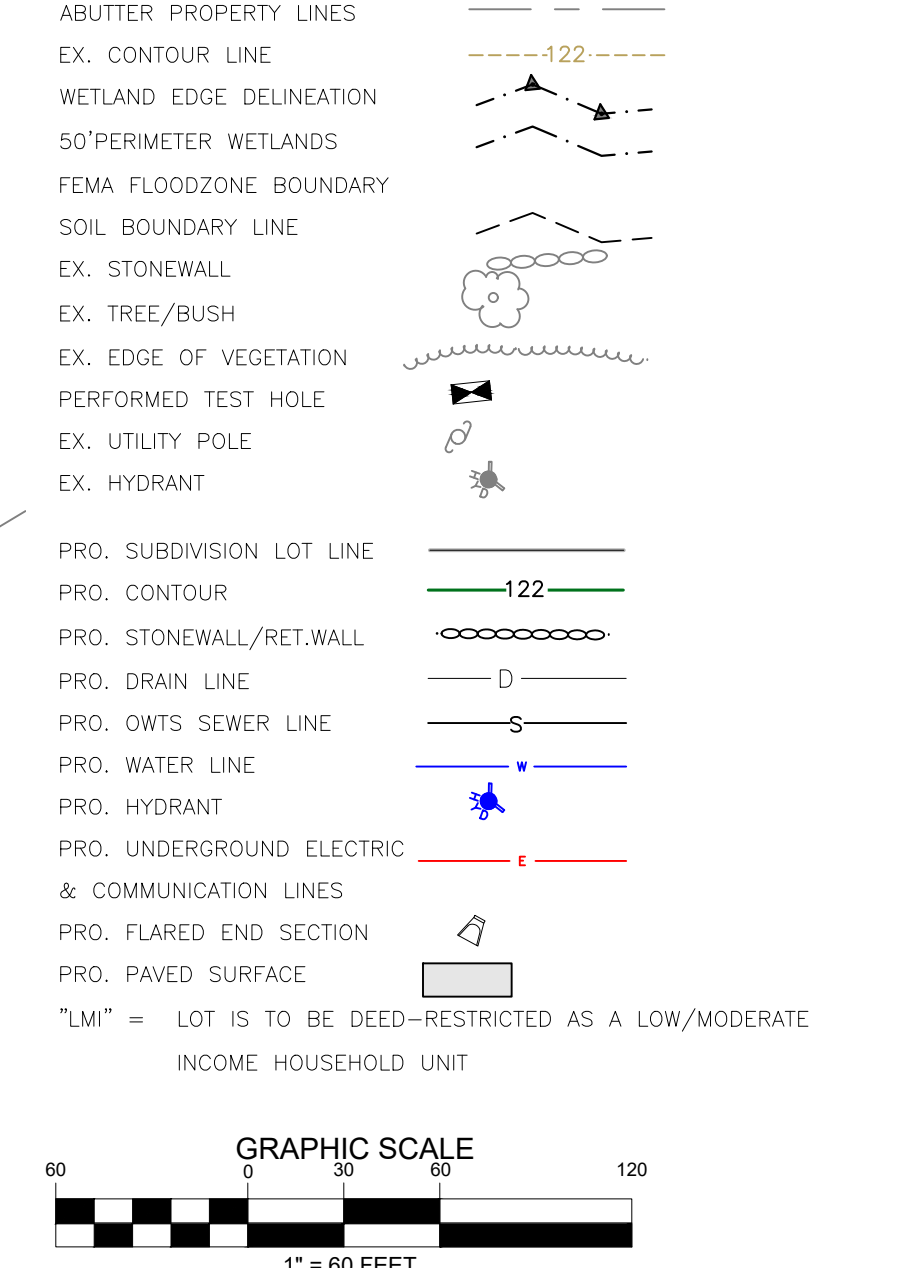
ABUTTER PROPERTY LINES
EX. CONTOUR LINE ————122————
WETLAND EDGE DELINEATION
50'PERIMETER WETLANDS
FEMA FLOODZONE BOUNDARY
SOIL BOUNDARY LINE
EX. STONEWALL
EX. TREE/BUSH
EX. EDGE OF VEGETATION
PERFORMED TEST HOLE
EX. UTILITY POLE
EX. HYDRANT

PRO. SUBDIVISION LOT LINE
PRO. CONTOUR ————122————
PRO. STONEWALL/RET.WALL
PRO. DRAIN LINE ———— D ————
PRO. OWTS SEWER LINE ————S————
PRO. WATER LINE ———— W ————
PRO. HYDRANT
PRO. UNDERGROUND ELECTRIC & COMMUNICATION LINES ———— E ————
PRO. FLARED END SECTION
PRO. PAVED SURFACE
"LMI" = LOT IS TO BE DEED–RESTRICTED AS A LOW/MODERATE INCOME HOUSEHOLD UNIT

GRAPHIC SCALE
60 0 30 60 120
1" = 60 FEET